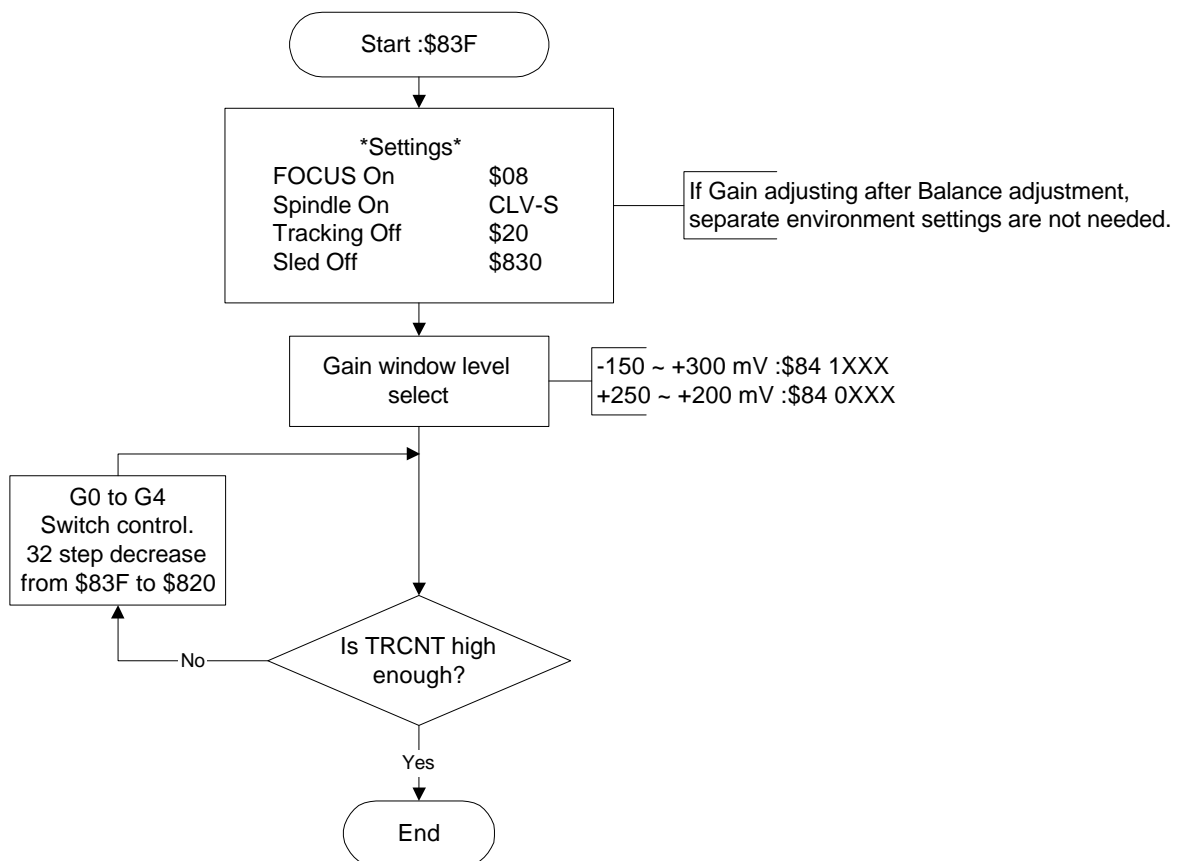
Start :\$83F

*Settings*
FOCUS On \$08
Spindle On CLV-S
Tracking Off \$20
Sled Off \$830

If Gain adjusting after Balance adjustment, separate environment settings are not needed.

Gain window level select

-150 ~ +300 mV :\$84 1XXX
+250 ~ +200 mV :\$84 0XXX

G0 to G4
Switch control.
32 step decrease from \$83F to \$820

Is TRCNT high enough?

No

Yes

End